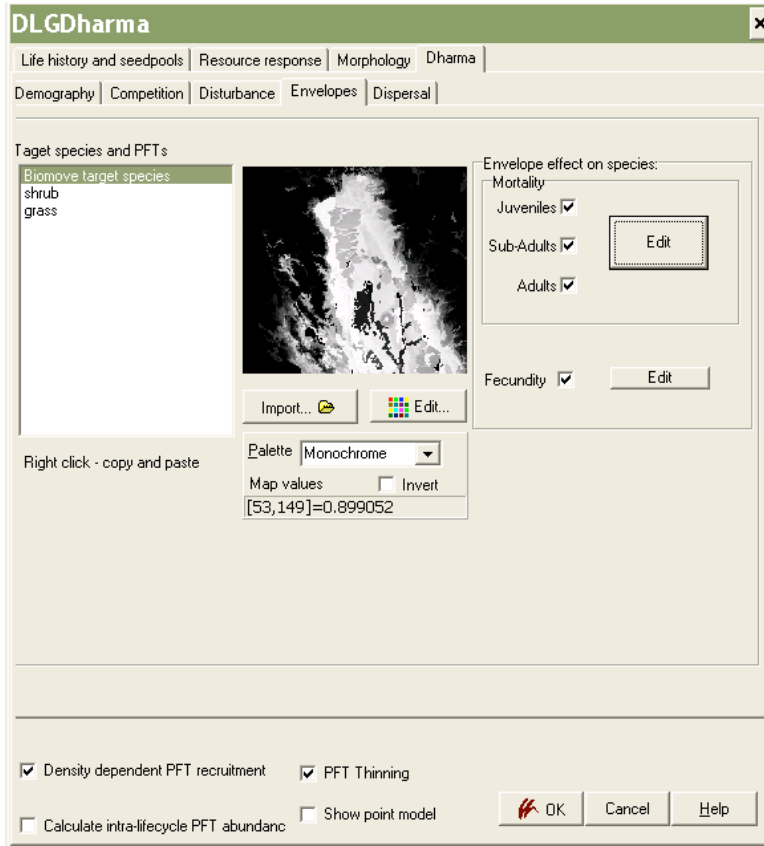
DLGDharma

Life history and seedpools | Resource response | Morphology | Dharma

Demography | Competition | Disturbance | Envelopes | Dispersal

Taget species and PFTs

Biomove target species
shrub
grass

Right click - copy and paste

Import...

Edit...

Palette Monochrome

Map values

Invert

[53,149]=0.899052

Envelope effect on species:

Mortality

Juveniles

Sub-Adults

Adults

Edit

Fecundity

Edit

Density dependent PFT recruitment

PFT Thinning

Calculate intra-lifecycle PFT abundanc

Show point model

OK

Cancel

Help